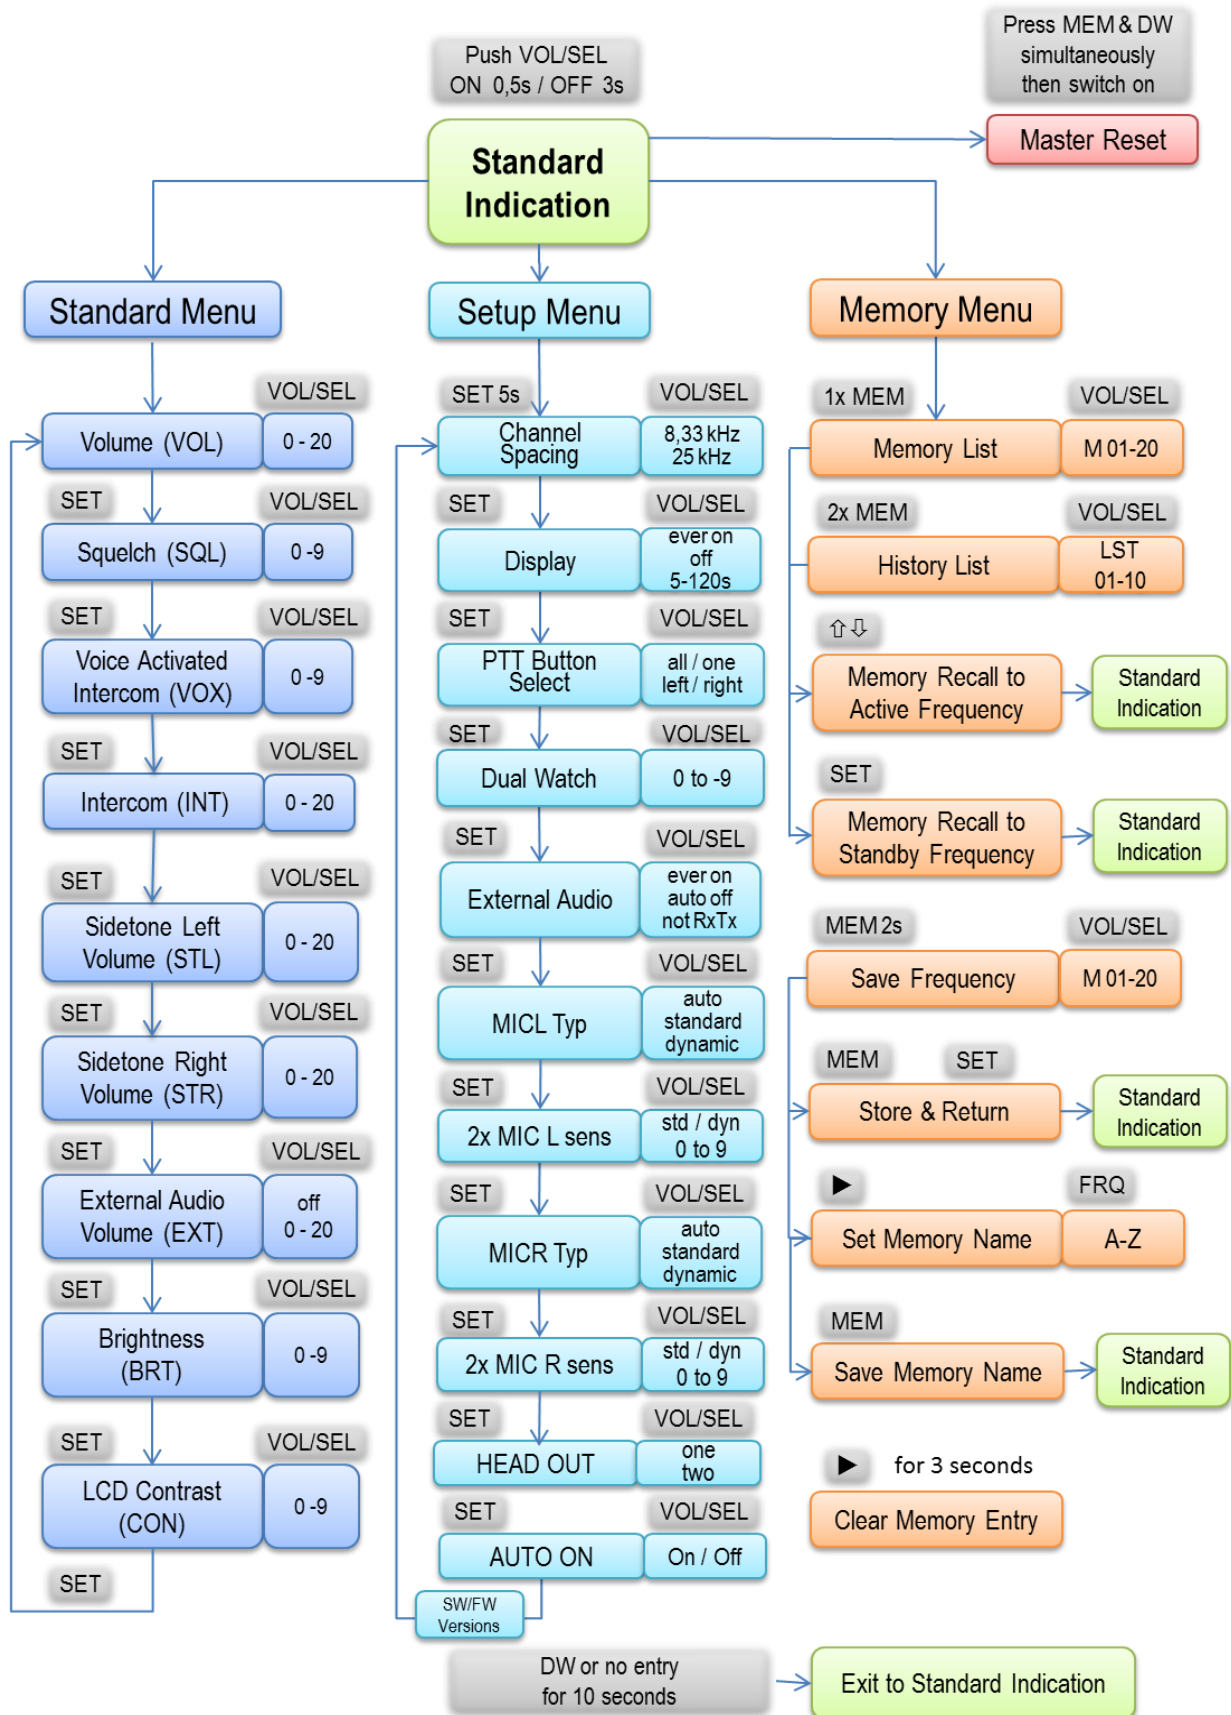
Push VOL/SEL
ON 0,5s / OFF 3s

Press MEM & DW simultaneously then switch on

Standard Indication

Master Reset

Standard Menu

Setup Menu

Memory Menu

VOL/SEL
Volume (VOL) | 0 - 20
SET VOL/SEL
Squelch (SQL) | 0 -9
SET VOL/SEL
Voice Activated Intercom (VOX) | 0 -9
SET VOL/SEL
Intercom (INT) | 0 - 20
SET VOL/SEL
Sidetone Left Volume (STL) | 0 - 20
SET VOL/SEL
Sidetone Right Volume (STR) | 0 - 20
SET VOL/SEL
External Audio Volume (EXT) | off 0 - 20
SET VOL/SEL
Brightness (BRT) | 0 -9
SET VOL/SEL
LCD Contrast (CON) | 0 -9
SET

SET 5s VOL/SEL
Channel Spacing | 8,33 kHz 25 kHz
SET VOL/SEL
Display | ever on off 5-120s
SET VOL/SEL
PTT Button Select | all / one left / right
SET VOL/SEL
Dual Watch | 0 to -9
SET VOL/SEL
External Audio | ever on auto off not RxTx
SET VOL/SEL
MICL Typ | auto standard dynamic
SET VOL/SEL
2x MIC L sens | std / dyn 0 to 9
SET VOL/SEL
MICR Typ | auto standard dynamic
SET VOL/SEL
2x MIC R sens | std / dyn 0 to 9
SET VOL/SEL
HEAD OUT | one two
SET VOL/SEL
AUTO ON | On / Off
SW/FW Versions

1x MEM VOL/SEL
Memory List | M 01-20
2x MEM VOL/SEL
History List | LST 01-10
⇧⇩
Memory Recall to Active Frequency → Standard Indication
SET
Memory Recall to Standby Frequency → Standard Indication
MEM 2s VOL/SEL
Save Frequency | M 01-20
MEM SET
Store & Return → Standard Indication
▶ FRQ
Set Memory Name | A-Z
MEM
Save Memory Name → Standard Indication
▶ for 3 seconds
Clear Memory Entry

DW or no entry for 10 seconds → Exit to Standard Indication